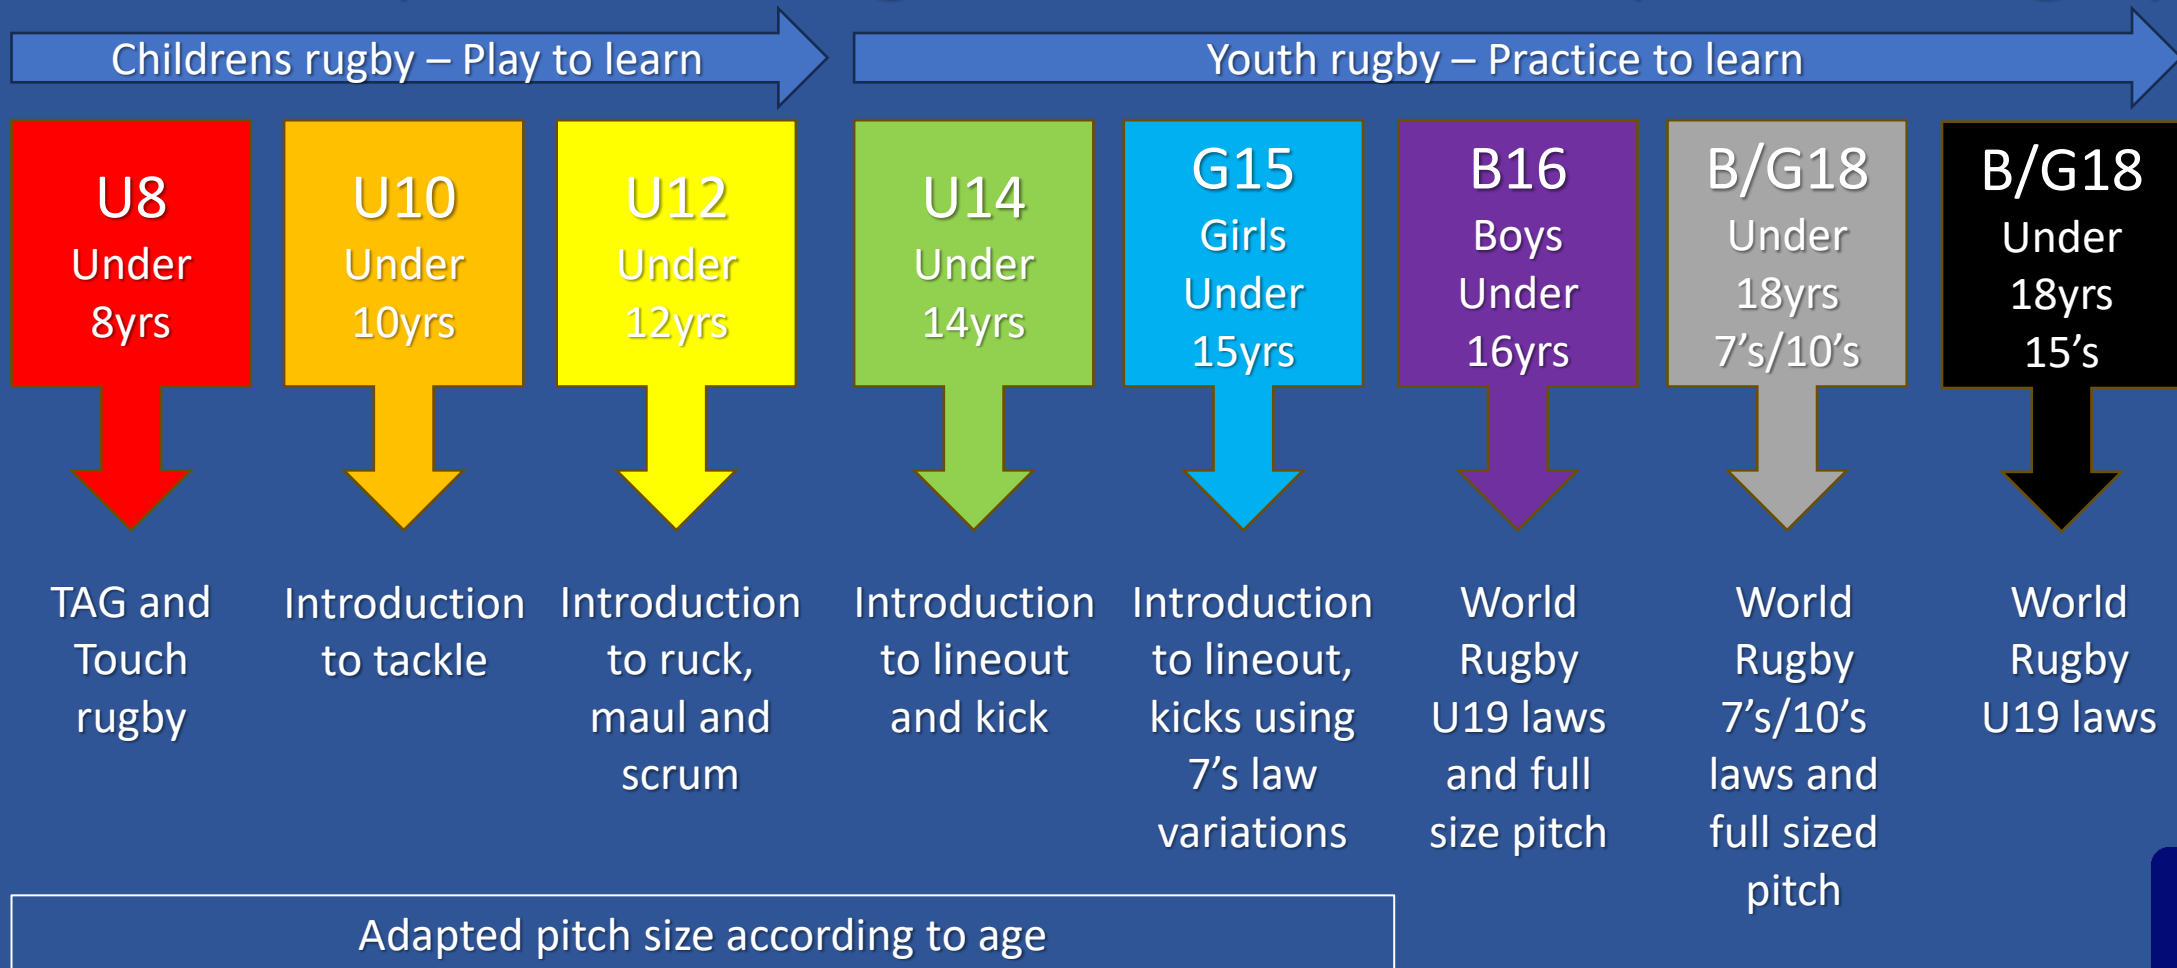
Childrens rugby – Play to learn

Youth rugby – Practice to learn

U8 Under 8yrs

U10 Under 10yrs

U12 Under 12yrs

U14 Under 14yrs

G15 Girls Under 15yrs

B16 Boys Under 16yrs

B/G18 Under 18yrs 7’s/10’s

B/G18 Under 18yrs 15’s

TAG and Touch rugby

Introduction to tackle

Introduction to ruck, maul and scrum

Introduction to lineout and kick

Introduction to lineout, kicks using 7’s law variations

World Rugby U19 laws and full size pitch

World Rugby 7’s/10’s laws and full sized pitch

World Rugby U19 laws

Adapted pitch size according to age